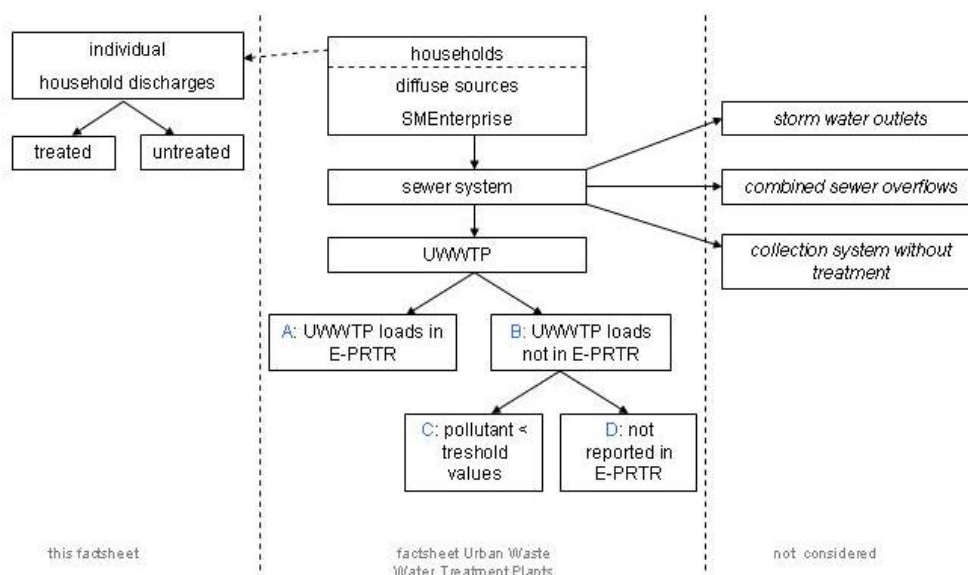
individual household discharges

treated

untreated

households

diffuse sources

SMEnterprise

sewer system

UWWTP

A: UWWTP loads in E-PRTR

B: UWWTP loads not in E-PRTR

C: pollutant < treshold values

D: not reported in E-PRTR

storm water outlets

combined sewer overflows

collection system without treatment

this factsheet

factsheet Urban Waste Water Treatment Plants

not considered